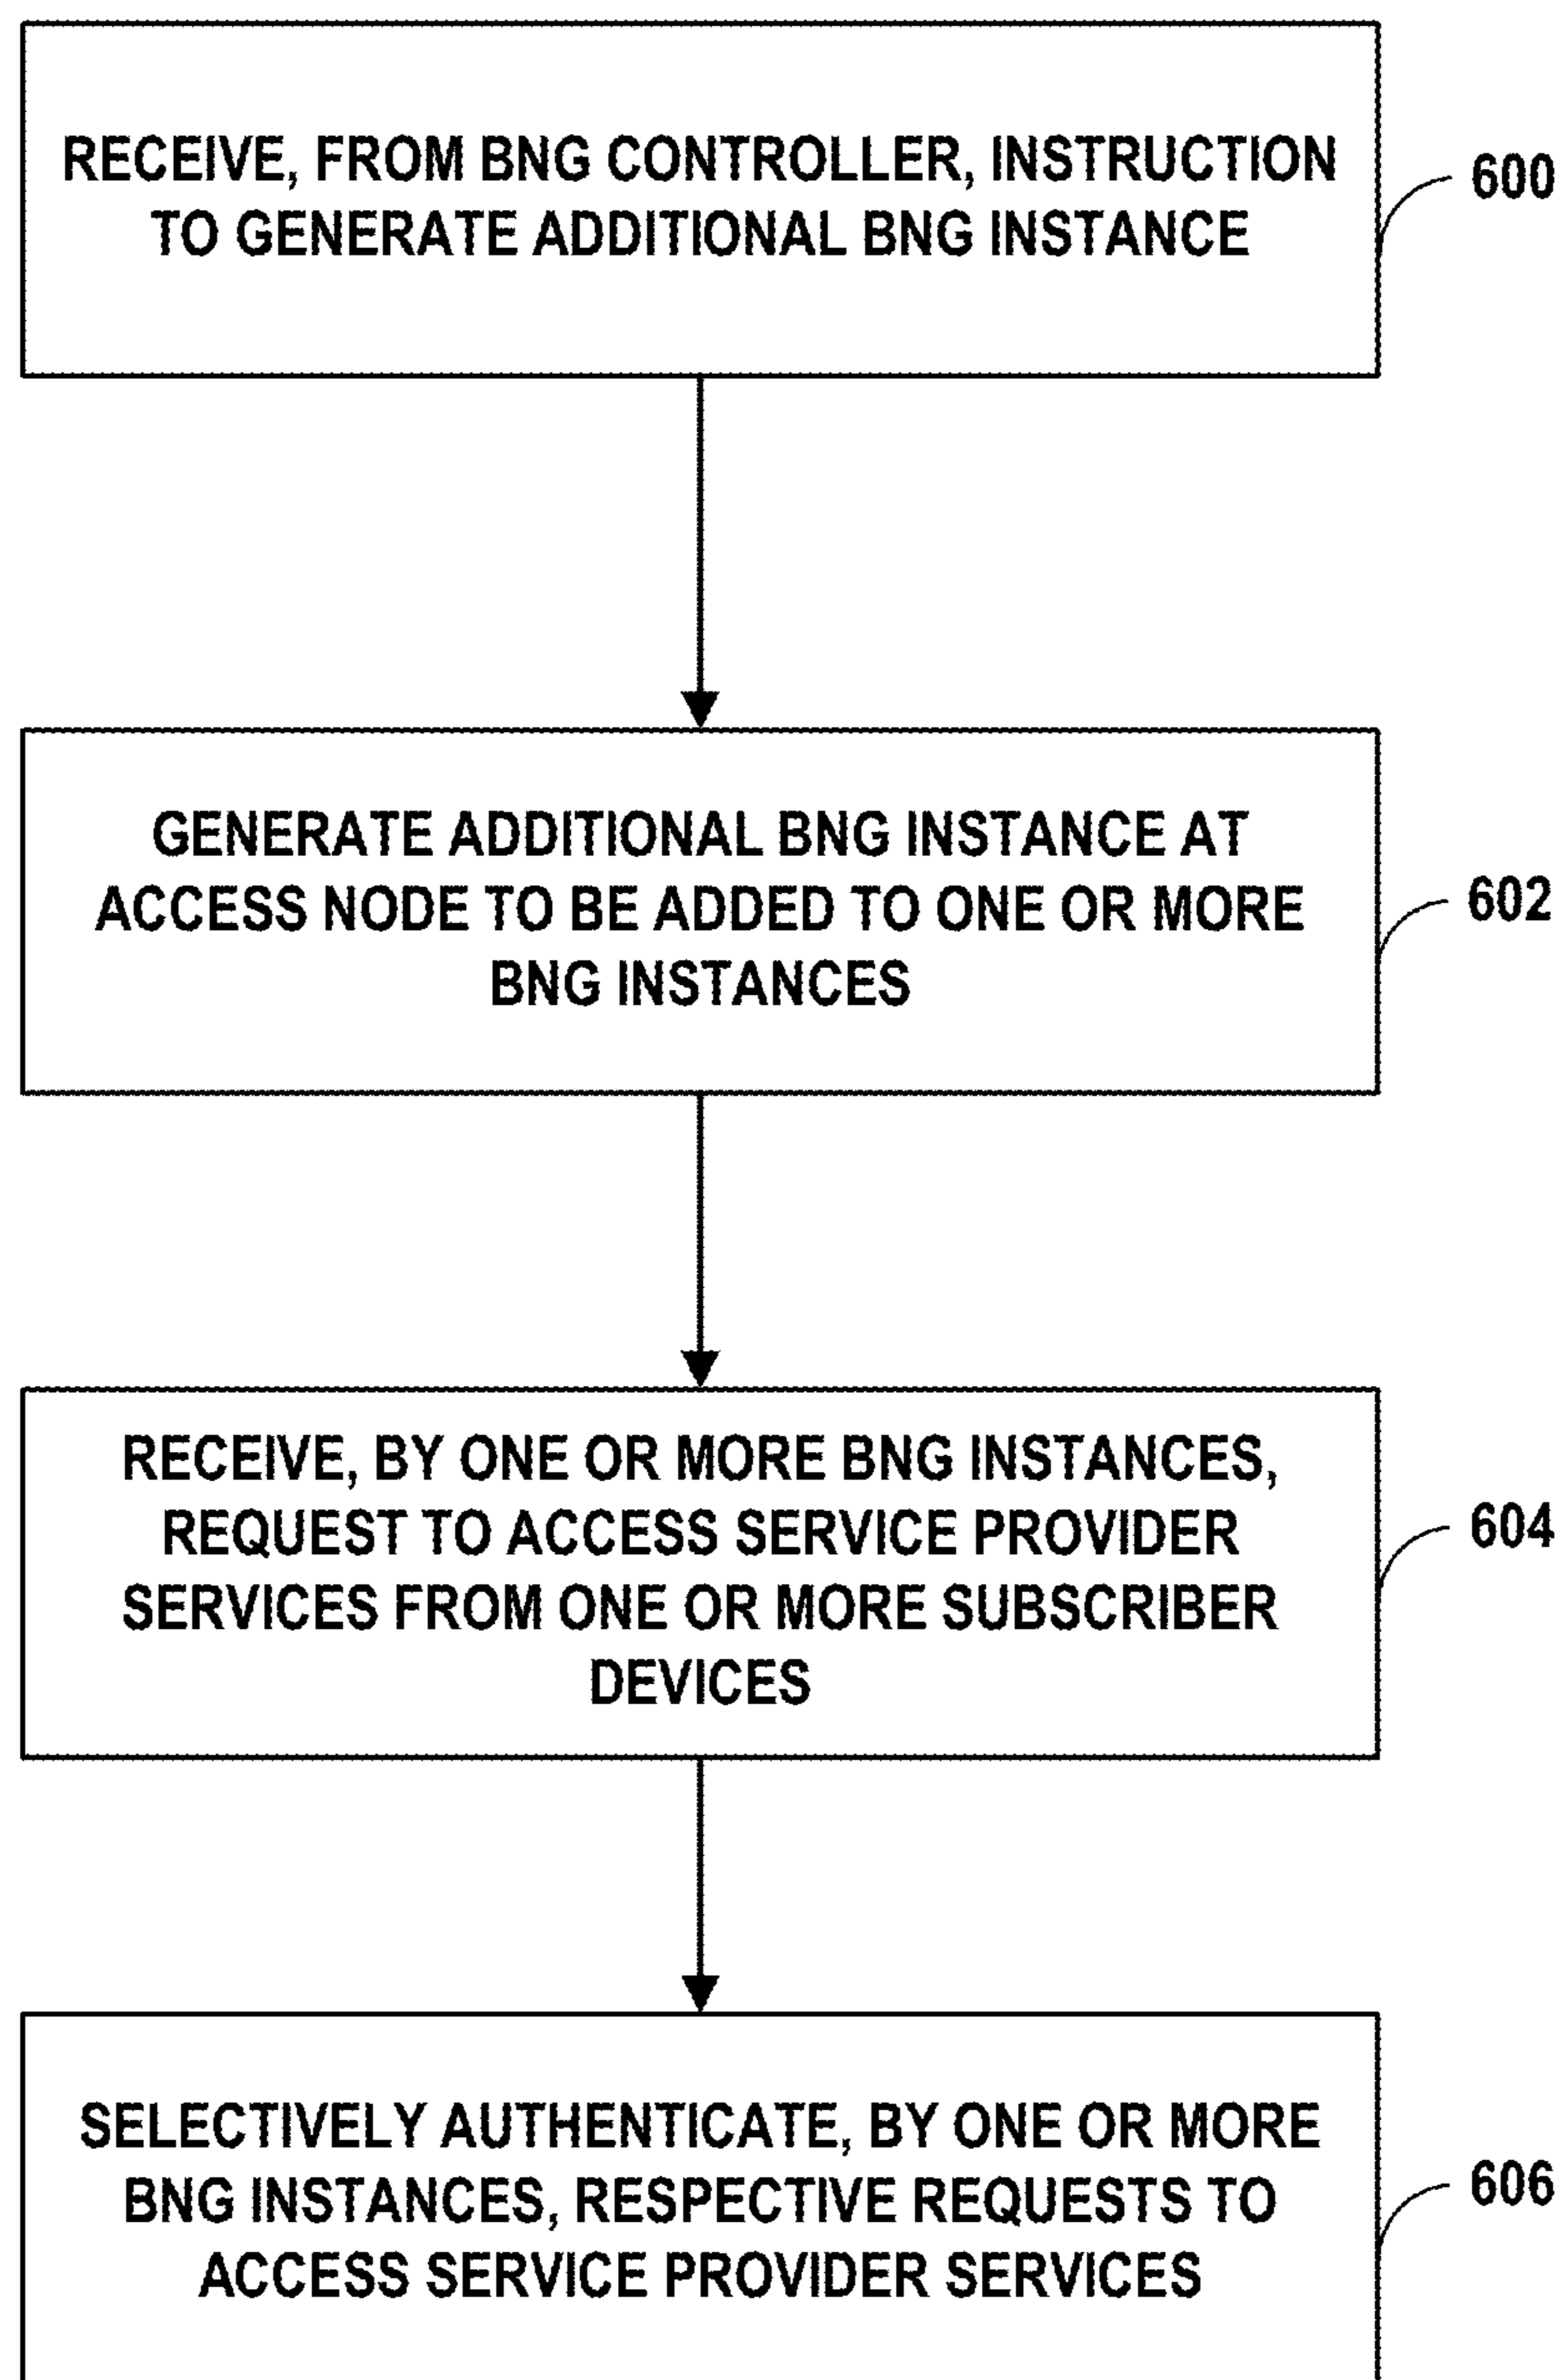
RECEIVE, FROM BNG CONTROLLER, INSTRUCTION TO GENERATE ADDITIONAL BNG INSTANCE

600

GENERATE ADDITIONAL BNG INSTANCE AT ACCESS NODE TO BE ADDED TO ONE OR MORE BNG INSTANCES

602

RECEIVE, BY ONE OR MORE BNG INSTANCES, REQUEST TO ACCESS SERVICE PROVIDER SERVICES FROM ONE OR MORE SUBSCRIBER DEVICES

604

SELECTIVELY AUTHENTICATE, BY ONE OR MORE BNG INSTANCES, RESPECTIVE REQUESTS TO ACCESS SERVICE PROVIDER SERVICES

606